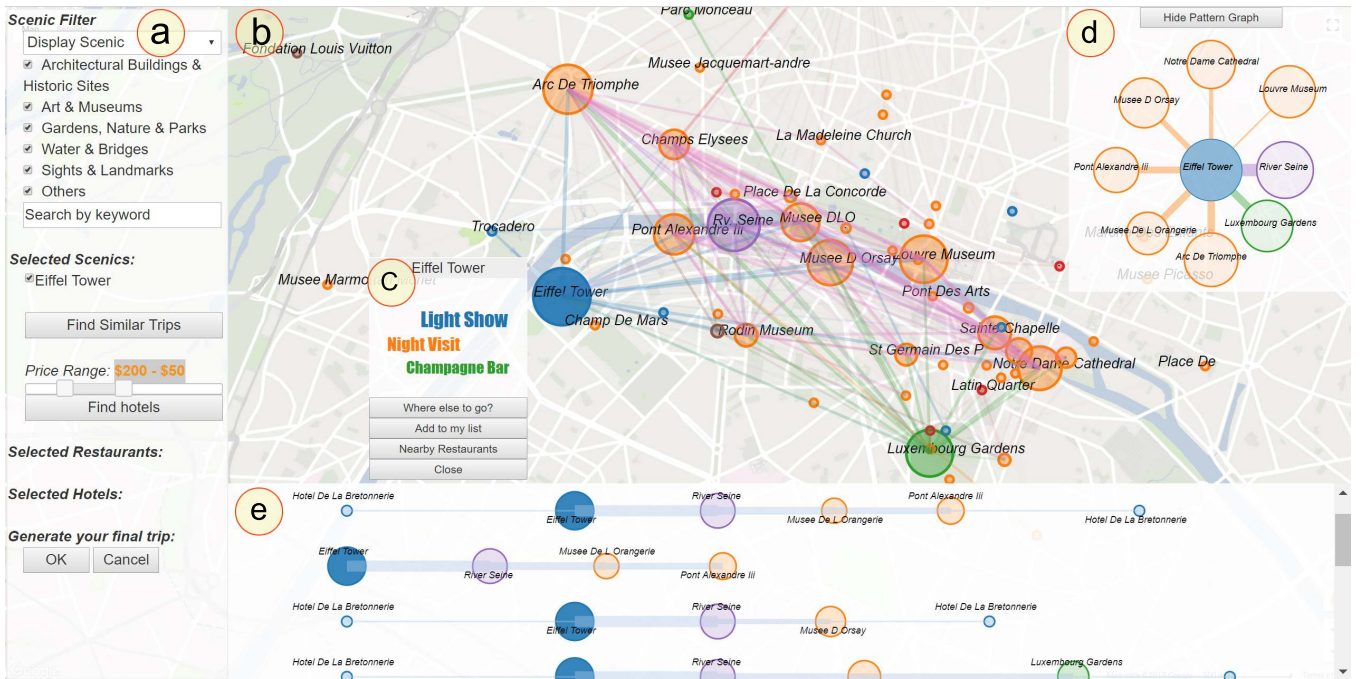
Scenic Filter
a
Display Scenic
Architectural Buildings & Historic Sites
Art & Museums
Gardens, Nature & Parks
Water & Bridges
Sights & Landmarks
Others
Search by keyword

Selected Scenics:
Eiffel Tower

Find Similar Trips

Price Range: $200 - $50

Find hotels

Selected Restaurants:

Selected Hotels:

Generate your final trip:
OK Cancel

b
Fondation Louis Vuitton
Parc Monceau
Musee Jacquemart-andre
Arc De Triomphe
Champs Elysees
La Madeleine Church
Place De La Concorde
Trocadero
Rv. Seine
Musee DLO
Pont Alexandre III
Musee D Orsay
Louvre Museum
Musee Marmo
Eiffel Tower
Pont Des Arts
Champ De Mars
Rodin Museum
Sainte Chapelle
St Germain Des P
Notre Dame Cathedral
Place De
Latin Quarter
Luxembourg Gardens

c
Eiffel Tower
Light Show
Night Visit
Champagne Bar
Where else to go?
Add to my list
Nearby Restaurants
Close

d
Hide Pattern Graph
Notre Dame Cathedral
Musee D Orsay
Louvre Museum
Pont Alexandre Iii
Eiffel Tower
River Seine
Luxembourg Gardens
Musee De L Orangerie
Arc De Triomphe
Musee Picasso

e
Hotel De La Bretonnerie
Eiffel Tower
River Seine
Musee De L Orangerie
Pont Alexandre Iii
Hotel De La Bretonnerie

Eiffel Tower
River Seine
Musee De L Orangerie
Pont Alexandre Iii

Hotel De La Bretonnerie
Eiffel Tower
River Seine
Musee D Orsay
Hotel De La Bretonnerie

Hotel De La Bretonnerie
River Seine
Luxembourg Gardens